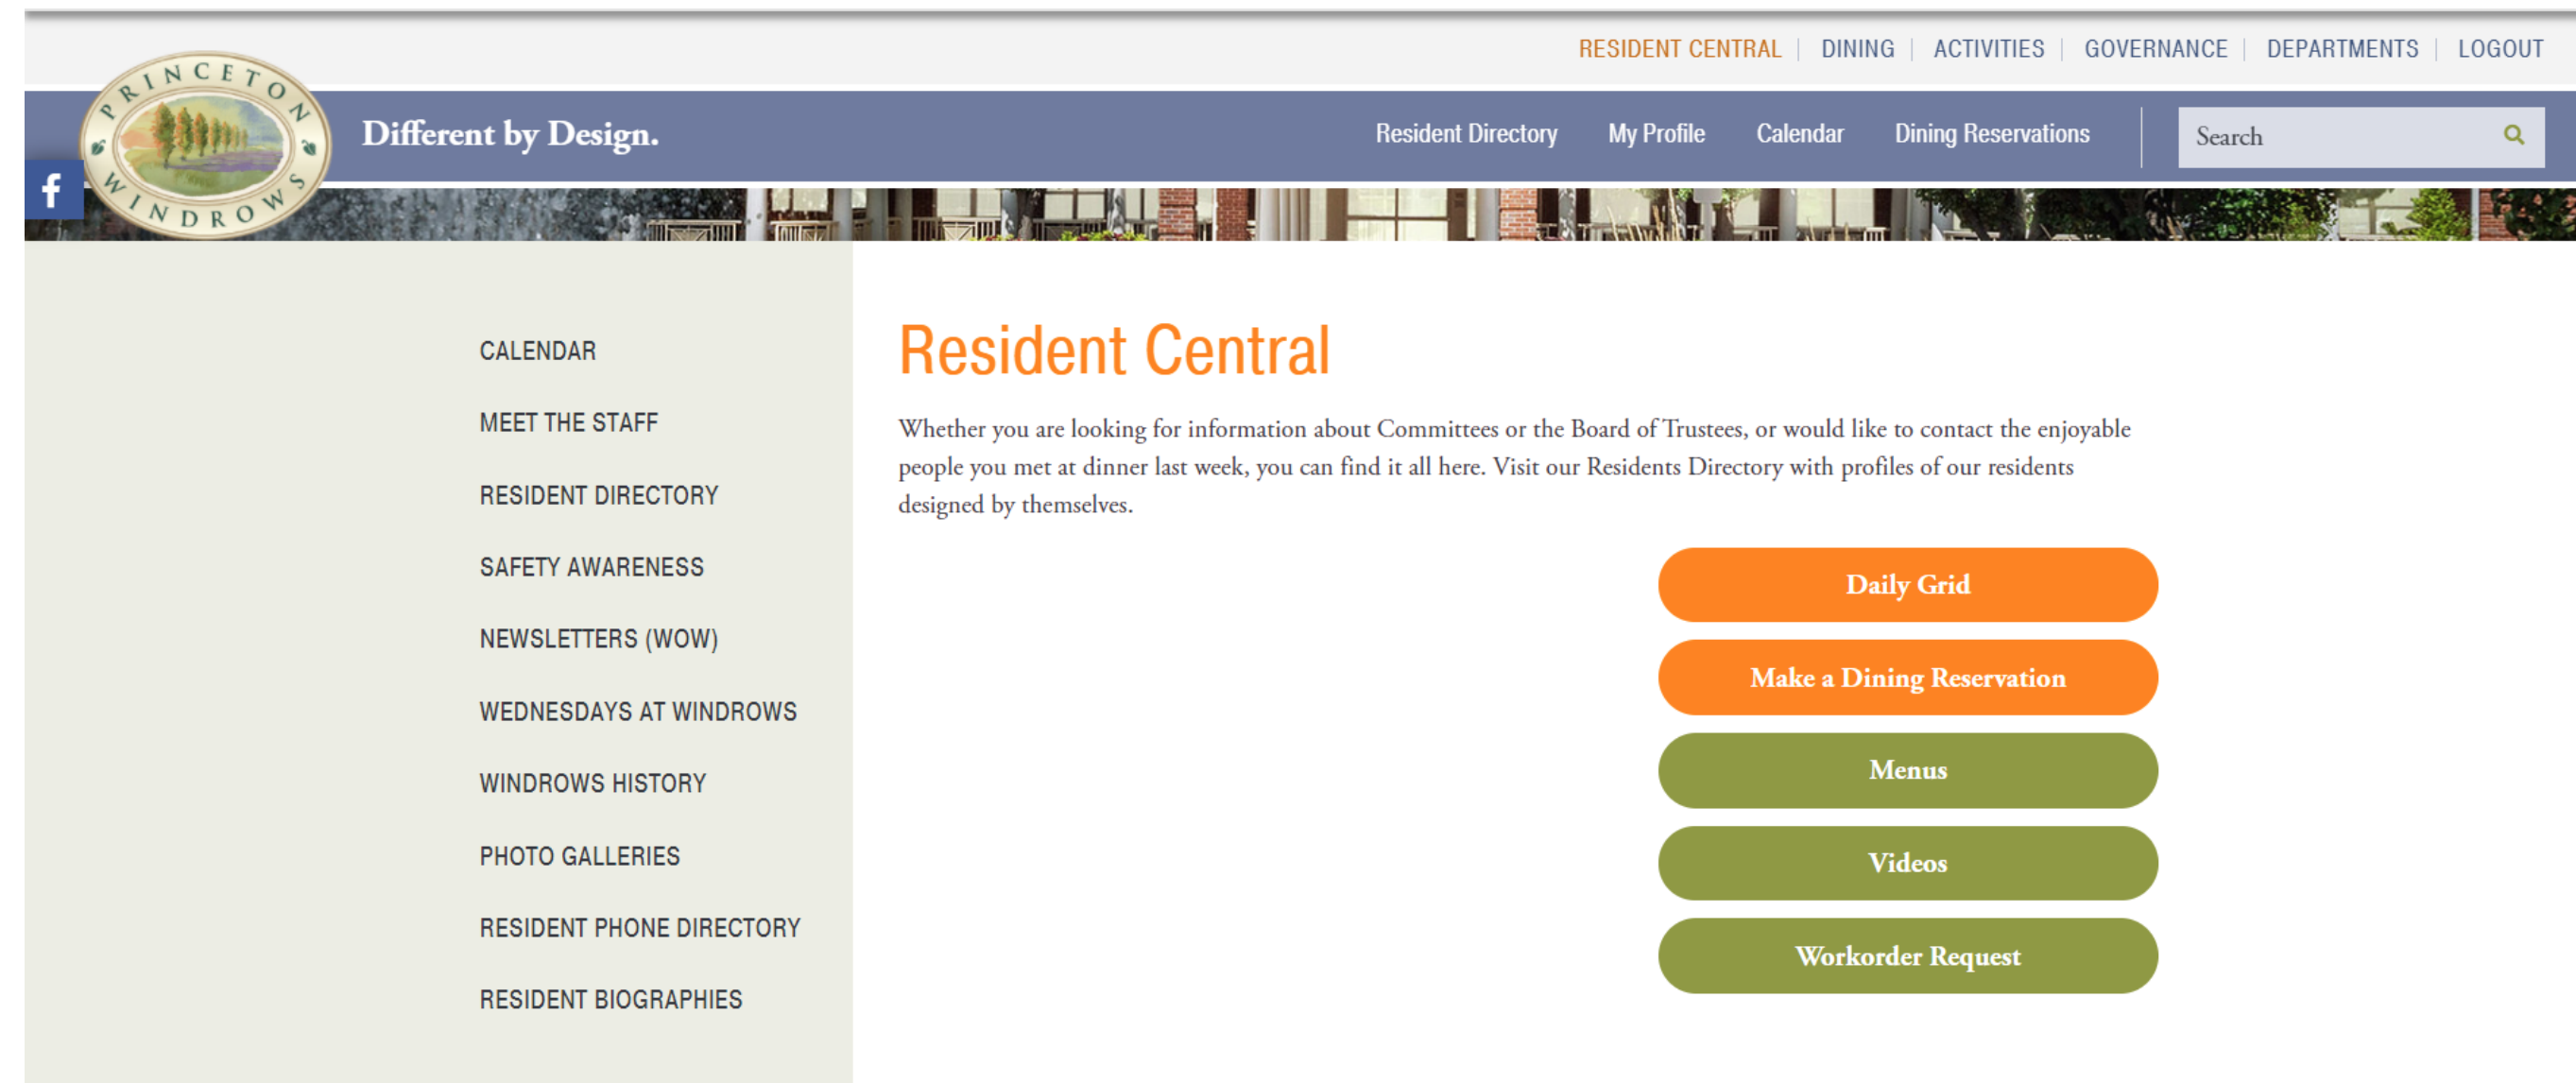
RESIDENT CENTRAL | DINING | ACTIVITIES | GOVERNANCE | DEPARTMENTS | LOGOUT

PRINCETON WINDROWS

Different by Design.

Resident Directory My Profile Calendar Dining Reservations

Search

f

CALENDAR

MEET THE STAFF

RESIDENT DIRECTORY

SAFETY AWARENESS

NEWSLETTERS (WOW)

WEDNESDAYS AT WINDROWS

WINDROWS HISTORY

PHOTO GALLERIES

RESIDENT PHONE DIRECTORY

RESIDENT BIOGRAPHIES

Resident Central

Whether you are looking for information about Committees or the Board of Trustees, or would like to contact the enjoyable people you met at dinner last week, you can find it all here. Visit our Residents Directory with profiles of our residents designed by themselves.

Daily Grid

Make a Dining Reservation

Menus

Videos

Workorder Request